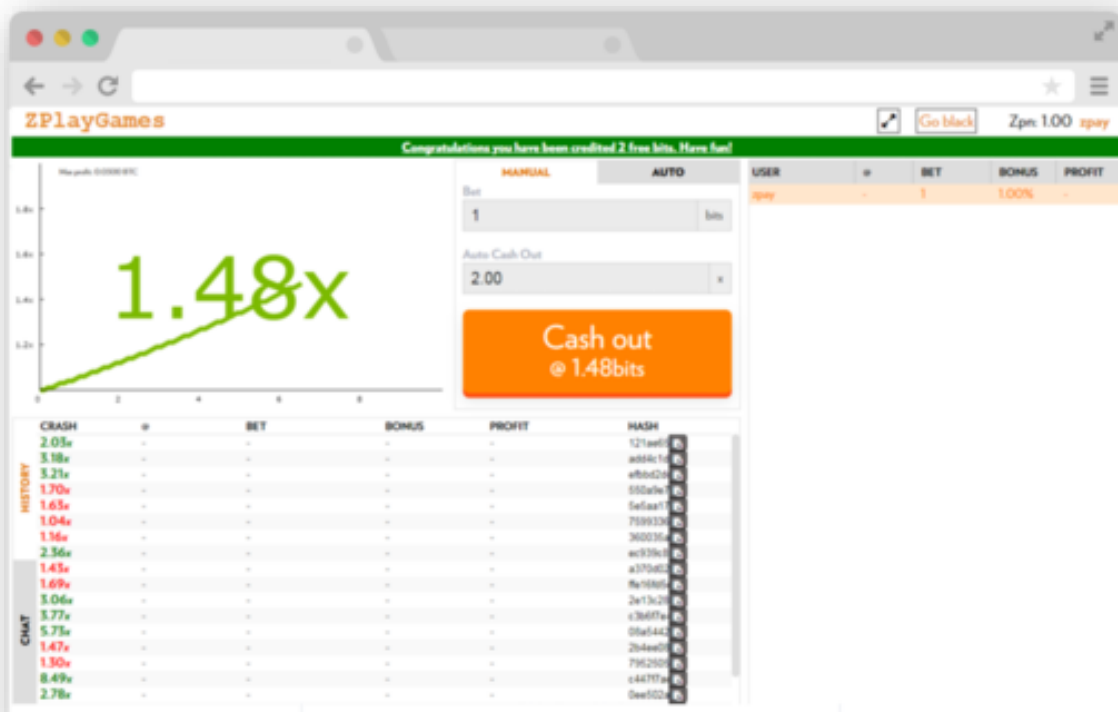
ZPlayGames

Go black

Zpn: 1.00 zpay

Congratulations you have been credited 2 free bits. Have fun!

Max profit: 0.0500 BTC

1.8x
1.6x
1.4x
1.2x

1.48x

0 2 4 6 8

MANUAL | AUTO

Bet
1 bits

Auto Cash Out
2.00 x

Cash out
@ 1.48bits

| USER | @ | BET | BONUS | PROFIT |
|---|---|---|---|---|
| zpay | - | 1 | 1.00% | - |

HISTORY

CHAT

| CRASH | @ | BET | BONUS | PROFIT | HASH |
|---|---|---|---|---|---|
| 2.03x | - | - | - | - | 121ae6 |
| 3.18x | - | - | - | - | add4c1d |
| 3.21x | - | - | - | - | efbbd2d |
| 1.70x | - | - | - | - | 550a9e |
| 1.63x | - | - | - | - | 5e5aa1 |
| 1.04x | - | - | - | - | 759933 |
| 1.16x | - | - | - | - | 360036 |
| 2.36x | - | - | - | - | ec939c |
| 1.43x | - | - | - | - | a370d2 |
| 1.69x | - | - | - | - | ffe16fd |
| 3.06x | - | - | - | - | 2e13c2 |
| 3.77x | - | - | - | - | c3b6f7 |
| 5.73x | - | - | - | - | 08a544 |
| 1.47x | - | - | - | - | 2b4ee0 |
| 1.30x | - | - | - | - | 796250 |
| 8.49x | - | - | - | - | c447f7 |
| 2.78x | - | - | - | - | 0ee502 |